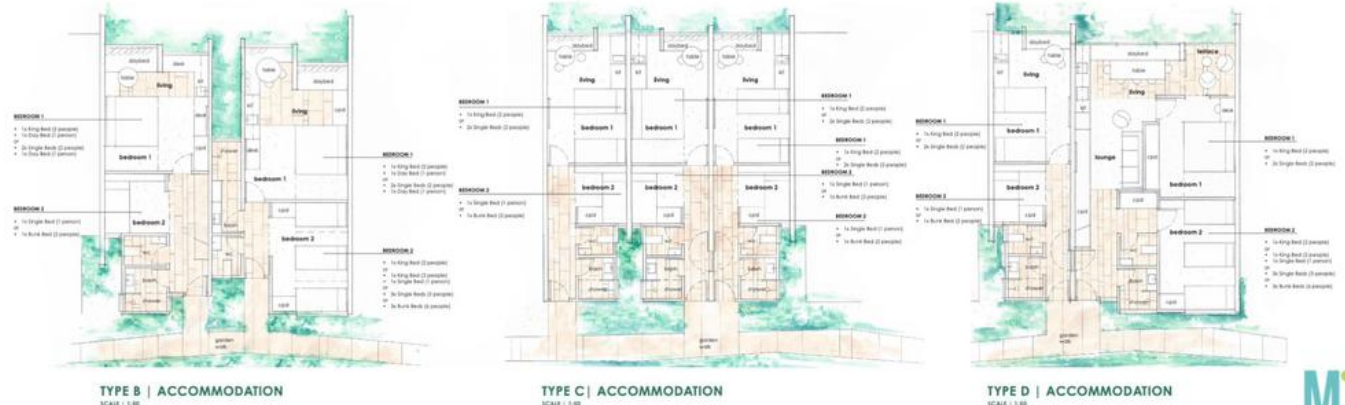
TYPE B | ACCOMMODATION
SCALE | 1:50

BEDROOM 1
• 1x King Bed (2 people)
• 1x Day Bed (1 person)
or
• 2x Single Beds (2 people)
• 1x Day Bed (1 person)

BEDROOM 2
• 1x Single Bed (1 person)
or
• 1x Bunk Bed (2 people)

BEDROOM 1
• 1x King Bed (2 people)
• 1x Day Bed (1 person)
or
• 2x Single Beds (2 people)
• 1x Day Bed (1 person)

BEDROOM 2
• 1x King Bed (2 people)
or
• 1x King Bed (2 people)
• 1x Single Bed (1 person)
or
• 3x Single Beds (3 people)
or
• 3x Bunk Beds (6 people)

daybed
desk
table
living
bedroom 1
bedroom 2
card
shower
bath
wc
garden walk

TYPE C| ACCOMMODATION
SCALE | 1:50

BEDROOM 1
• 1x King Bed (2 people)
or
• 2x Single Beds (2 people)

BEDROOM 2
• 1x Single Bed (1 person)
or
• 1x Bunk Bed (2 people)

BEDROOM 1
• 1x King Bed (2 people)
or
• 2x Single Beds (2 people)

BEDROOM 1
• 1x King Bed (2 people)
or
• 2x Single Beds (2 people)

BEDROOM 2
• 1x Single Bed (1 person)
or
• 1x Bunk Bed (2 people)

BEDROOM 2
• 1x Single Bed (1 person)
or
• 1x Bunk Bed (2 people)

daybed
table
living
bedroom 1
bedroom 2
card
bath
shower

TYPE D | ACCOMMODATION
SCALE | 1:50

BEDROOM 1
• 1x King Bed (2 people)
or
• 2x Single Beds (2 people)

BEDROOM 2
• 1x Single Bed (1 person)
or
• 1x Bunk Bed (2 people)

BEDROOM 1
• 1x King Bed (2 people)
or
• 2x Single Beds (2 people)

BEDROOM 2
• 1x King Bed (2 people)
or
• 1x King Bed (2 people)
• 1x Single Bed (1 person)
or
• 3x Single Beds (3 people)
or
• 3x Bunk Beds (6 people)

daybed
terrace
table
living
lounge
desk
bedroom 1
bedroom 2
card
bath
shower
garden walk

M